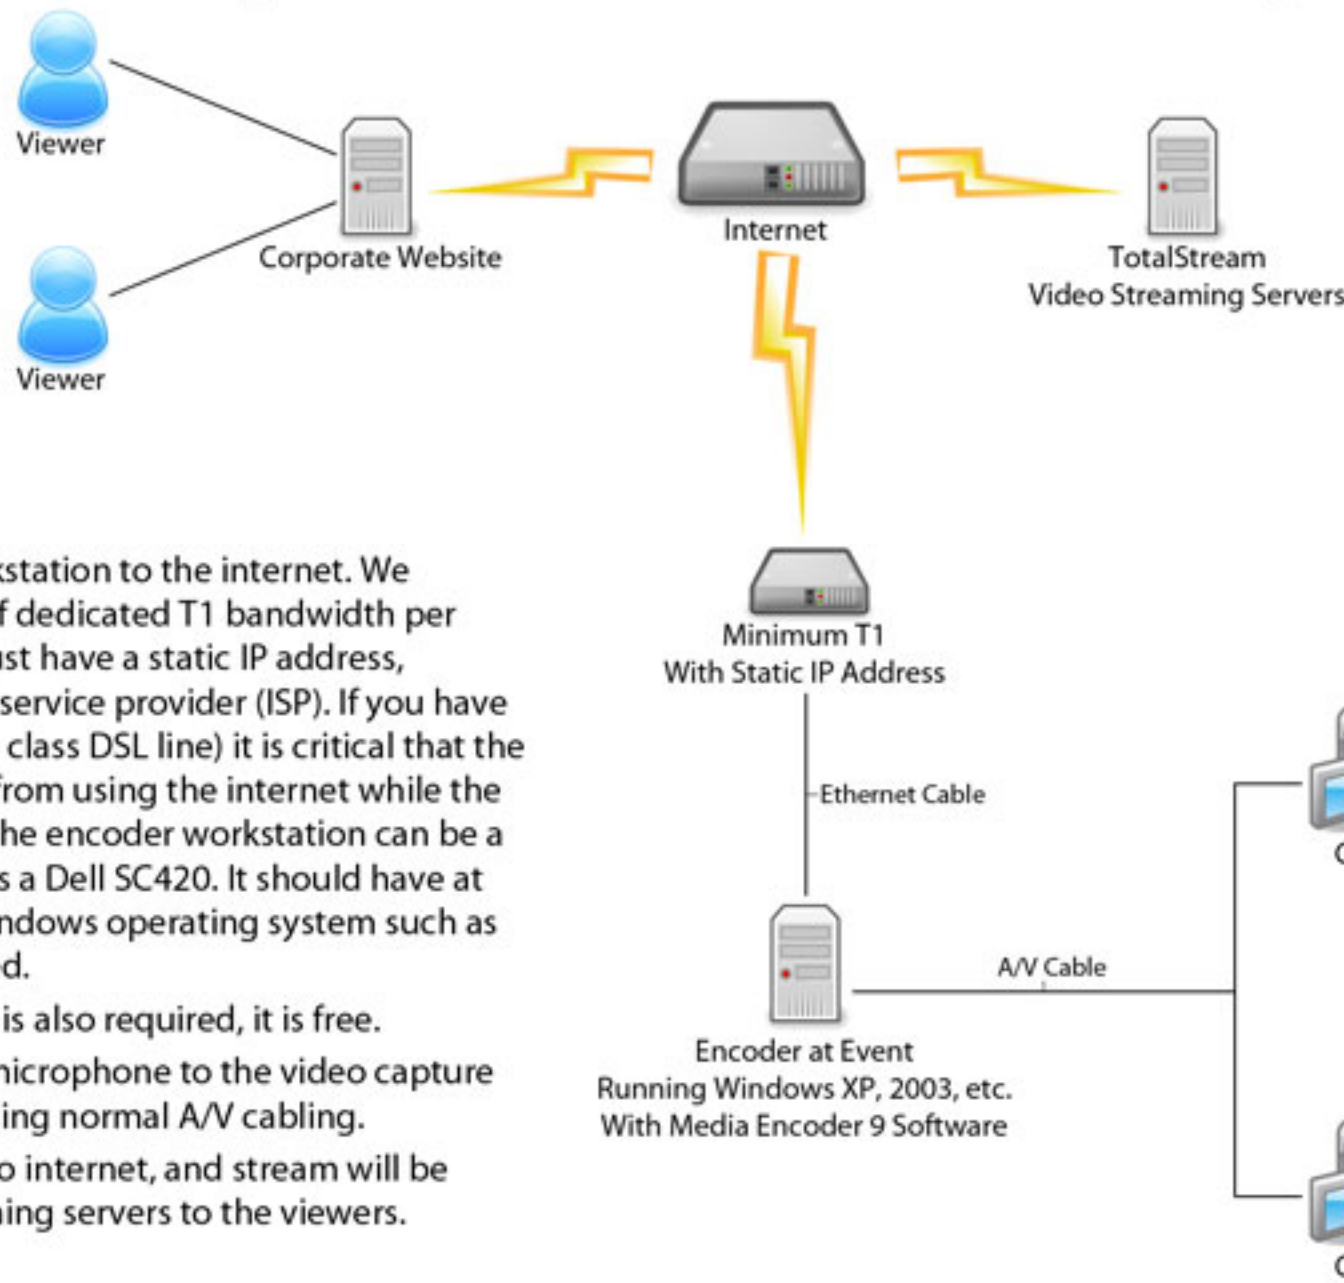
Viewer

Viewer

Corporate Website

Internet

TotalStream
Video Streaming Servers

kstation to the internet. We
f dedicated T1 bandwidth per
ust have a static IP address,
service provider (ISP). If you have
class DSL line) it is critical that the
from using the internet while the
he encoder workstation can be a
s a Dell SC420. It should have at
ndows operating system such as
d.

is also required, it is free.

microphone to the video capture
ing normal A/V cabling.

o internet, and stream will be
ning servers to the viewers.

Minimum T1
With Static IP Address

Ethernet Cable

A/V Cable

Encoder at Event
Running Windows XP, 2003, etc.
With Media Encoder 9 Software

C

C